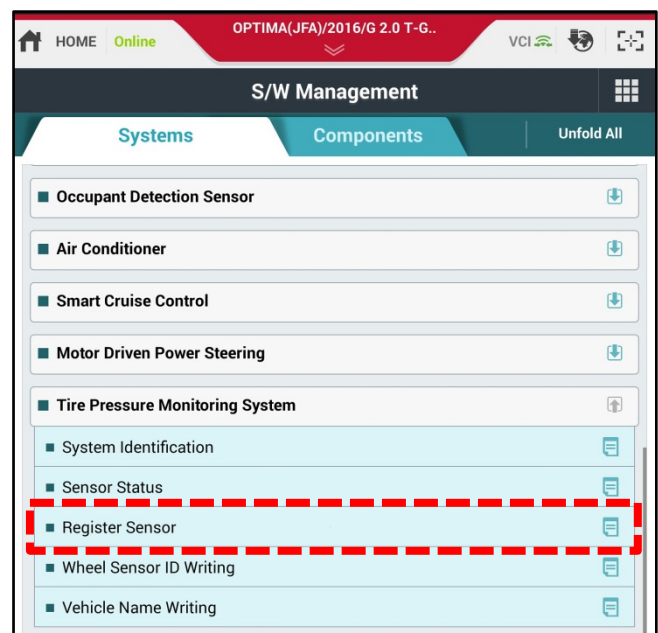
HOME Online

OPTIMA(JFA)/2016/G 2.0 T-G..

VCI

S/W Management

Systems

Components

Unfold All

Occupant Detection Sensor

Air Conditioner

Smart Cruise Control

Motor Driven Power Steering

Tire Pressure Monitoring System

System Identification

Sensor Status

Register Sensor

Wheel Sensor ID Writing

Vehicle Name Writing